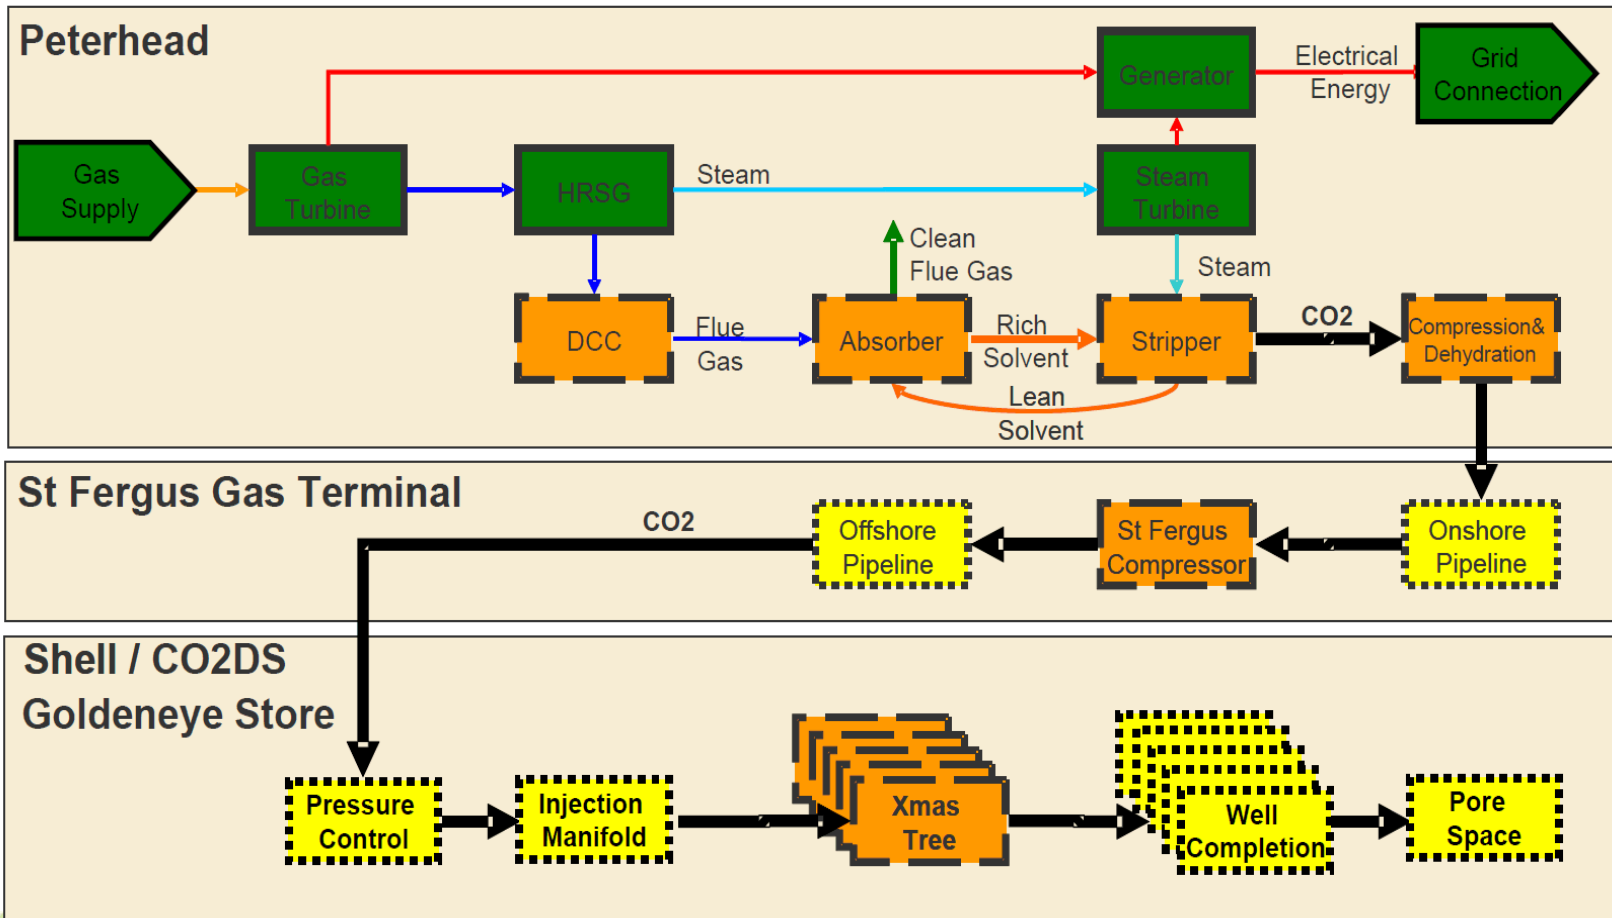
Peterhead

Gas Supply

Gas Turbine

Generator

Electrical Energy

Grid Connection

HRSG

Steam

Steam Turbine

Clean Flue Gas

Steam

DCC

Flue Gas

Absorber

Rich Solvent

Stripper

CO2

Compression& Dehydration

Lean Solvent

St Fergus Gas Terminal

CO2

Offshore Pipeline

St Fergus Compressor

Onshore Pipeline

Shell / CO2DS Goldeneye Store

Pressure Control

Injection Manifold

Xmas Tree

Well Completion

Pore Space